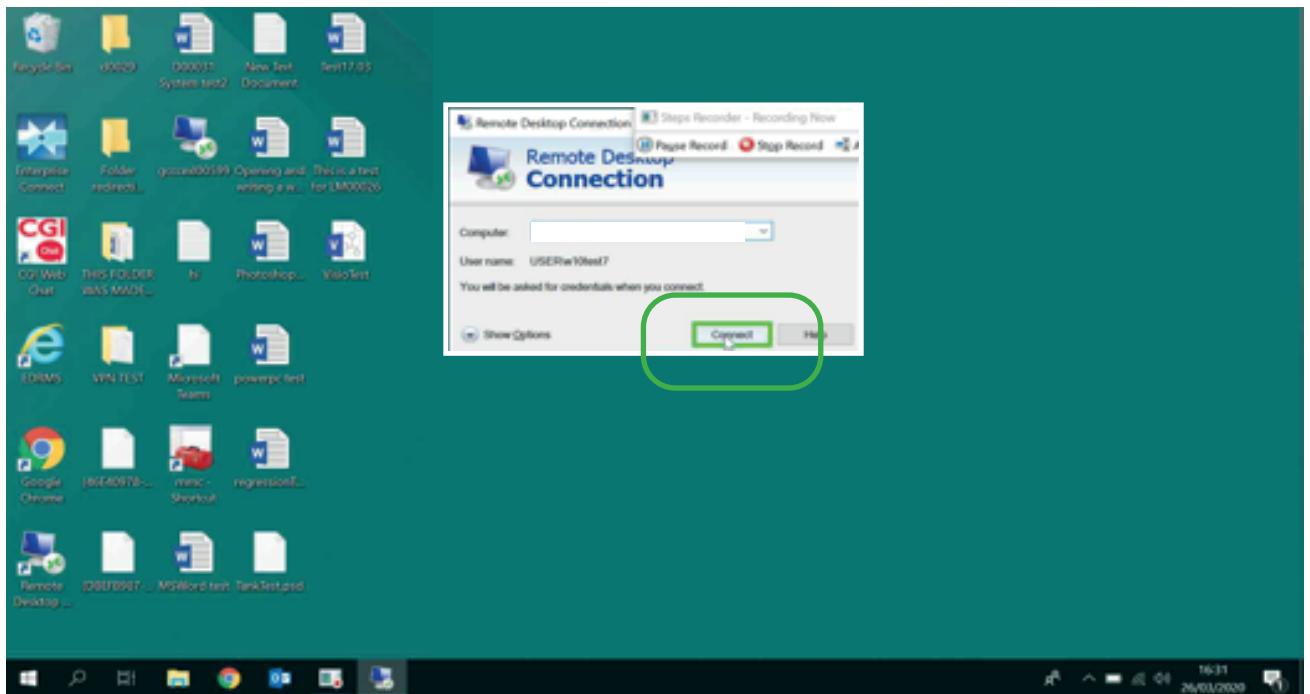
Recycle Bin
d0029
D00031 System test2
New Text Document
Test17.03
Enterprise Connect
Folder redirecti...
gsccell00599
Opening and writing a w...
This is a test for LM00026
CGI Chat
CGI Web Chat
THIS FOLDER WAS MADE...
hi
Photoshop...
VisioTest
EDRMS
VPN TEST
Microsoft Teams
powerpc test
Google Chrome
{46E40978-...
mmc - Shortcut
regressionE...
Remote Desktop ...
{D8EF8987...
MSWord test
TankTest.psd

Remote Desktop Connection
Steps Recorder - Recording Now
Pause Record
Stop Record
Remote Desktop
Connection
Computer:
User name: USER\w10test7
You will be asked for credentials when you connect.
Show Options
Connect
Help

16:31
26/03/2020